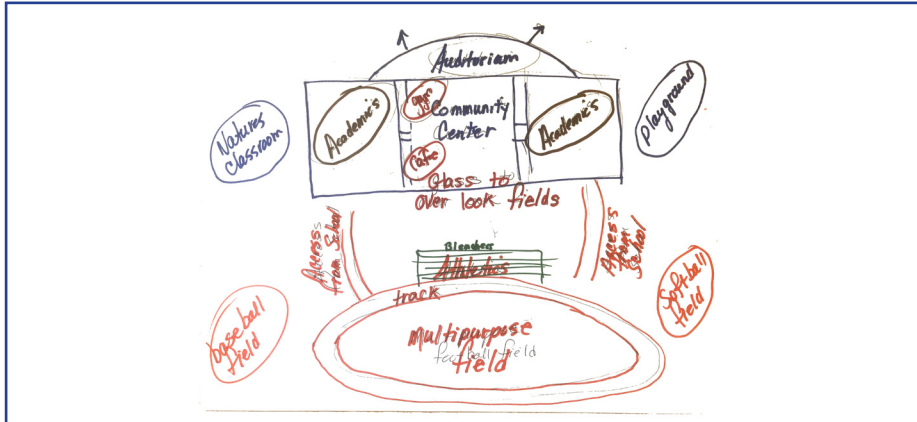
Auditorium

Natures classroom

Academics

gym

Community Center

Cafe

Academics

playground

Glass to over look fields

Access from School

Bleacher

Athletics

Access from School

track

baseball field

Multipurpose field

football field

Softball field